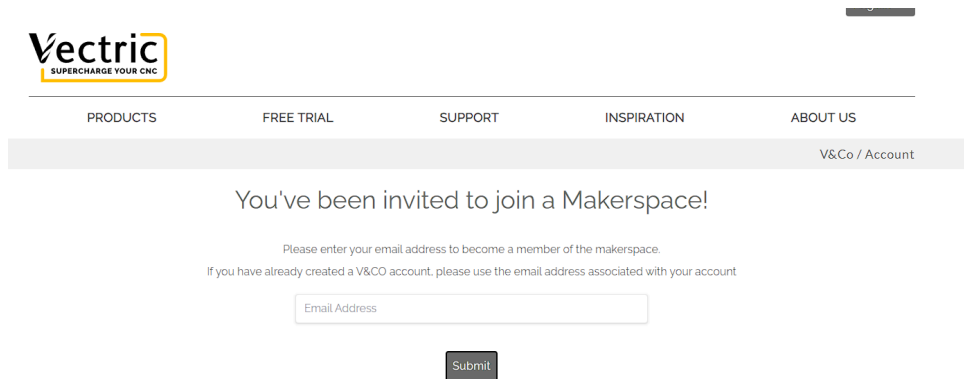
Vectric
SUPERCHARGE YOUR CNC

PRODUCTS FREE TRIAL SUPPORT INSPIRATION ABOUT US

V&Co / Account

You've been invited to join a Makerspace!

Please enter your email address to become a member of the makerspace.

If you have already created a V&CO account, please use the email address associated with your account

Email Address

Submit